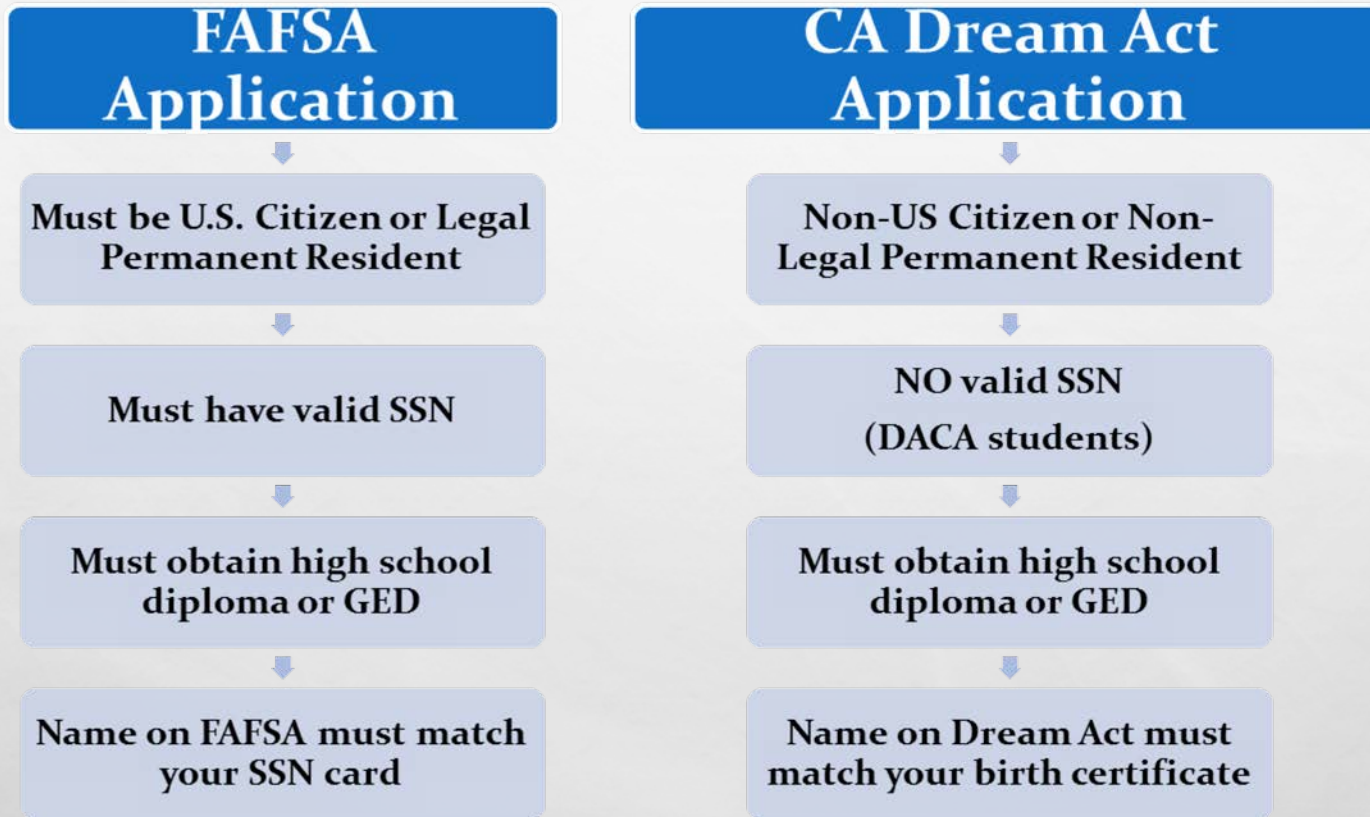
FAFSA Application

Must be U.S. Citizen or Legal Permanent Resident

Must have valid SSN

Must obtain high school diploma or GED

Name on FAFSA must match your SSN card

CA Dream Act Application

Non-US Citizen or Non-Legal Permanent Resident

NO valid SSN
(DACA students)

Must obtain high school diploma or GED

Name on Dream Act must match your birth certificate